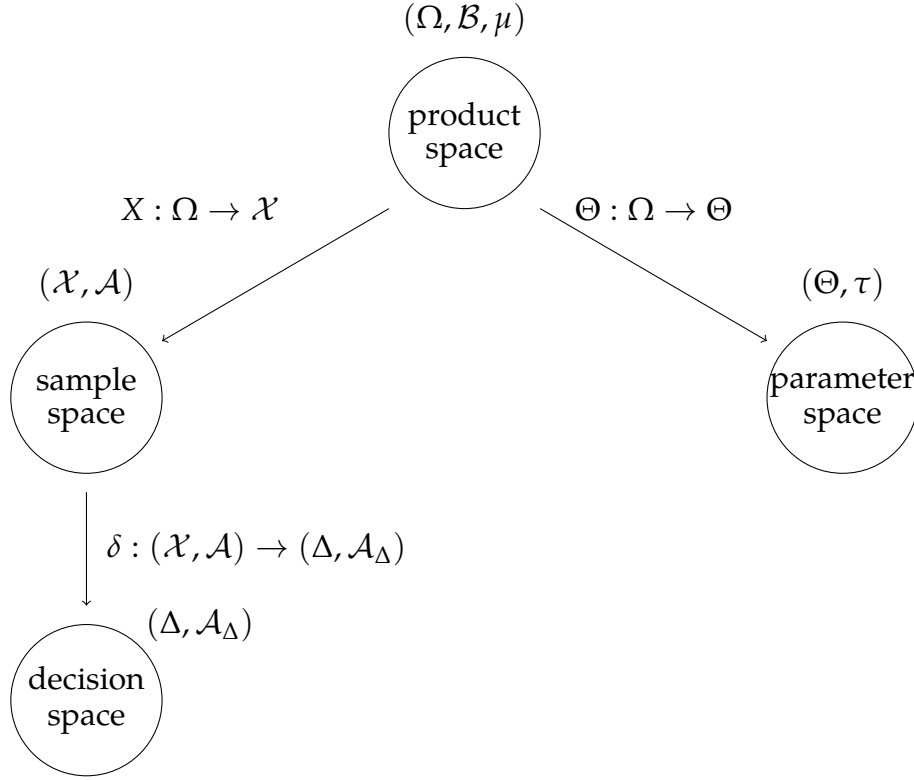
$(\Omega, \mathcal{B}, \mu)$

product space

$X : \Omega \to \mathcal{X}$

$\Theta : \Omega \to \Theta$

$(\mathcal{X}, \mathcal{A})$

sample space

$(\Theta, \tau)$

parameter space

$\delta : (\mathcal{X}, \mathcal{A}) \to (\Delta, \mathcal{A}_\Delta)$

$(\Delta, \mathcal{A}_\Delta)$

decision space